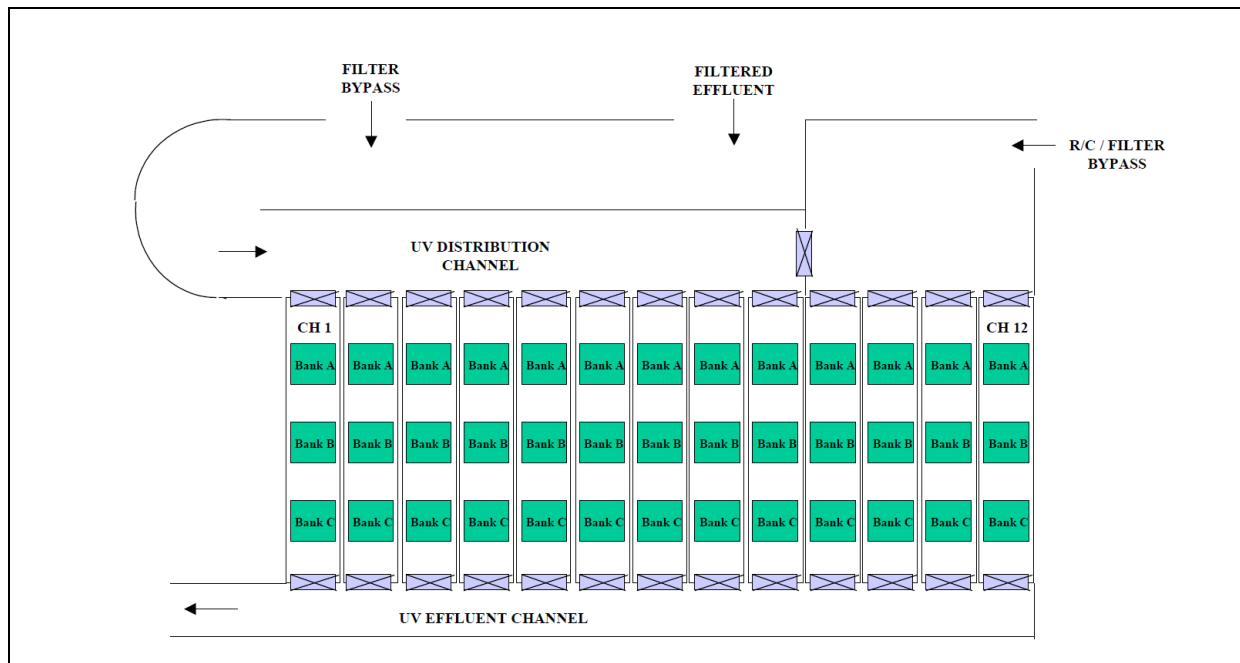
FILTER BYPASS

FILTERED EFFLUENT

R/C / FILTER BYPASS

UV DISTRIBUTION CHANNEL

CH 1

CH 12

| Bank A | Bank A | Bank A | Bank A | Bank A | Bank A | Bank A | Bank A | Bank A | Bank A | Bank A | Bank A | Bank A |
|---|---|---|---|---|---|---|---|---|---|---|---|---|
| Bank B | Bank B | Bank B | Bank B | Bank B | Bank B | Bank B | Bank B | Bank B | Bank B | Bank B | Bank B | Bank B |
| Bank C | Bank C | Bank C | Bank C | Bank C | Bank C | Bank C | Bank C | Bank C | Bank C | Bank C | Bank C | Bank C |

UV EFFLUENT CHANNEL